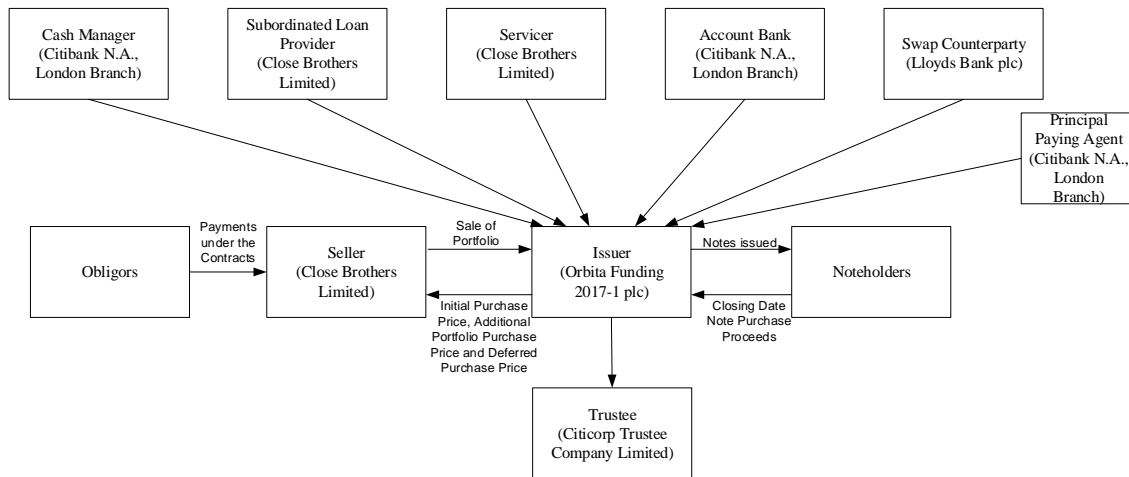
Cash Manager (Citibank N.A., London Branch)

Subordinated Loan Provider (Close Brothers Limited)

Servicer (Close Brothers Limited)

Account Bank (Citibank N.A., London Branch)

Swap Counterparty (Lloyds Bank plc)

Principal Paying Agent (Citibank N.A., London Branch)

Obligors

Payments under the Contracts

Seller (Close Brothers Limited)

Sale of Portfolio

Issuer (Orbita Funding 2017-1 plc)

Notes issued

Noteholders

Initial Purchase Price, Additional Portfolio Purchase Price and Deferred Purchase Price

Closing Date Note Purchase Proceeds

Trustee (Citicorp Trustee Company Limited)